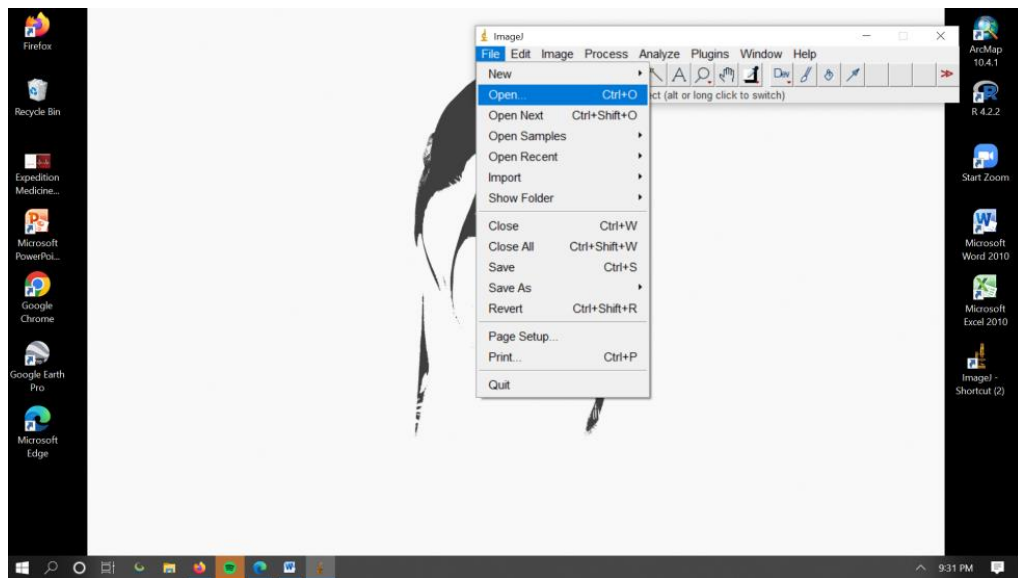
Firefox

Recycle Bin

Expedition Medicine...

Microsoft PowerPoi...

Google Chrome

Google Earth Pro

Microsoft Edge

ImageJ

File Edit Image Process Analyze Plugins Window Help

Dev

ct (alt or long click to switch)

New
Open... Ctrl+O
Open Next Ctrl+Shift+O
Open Samples
Open Recent
Import
Show Folder

Close Ctrl+W
Close All Ctrl+Shift+W
Save Ctrl+S
Save As
Revert Ctrl+Shift+R

Page Setup...
Print... Ctrl+P

Quit

ArcMap 10.4.1

R 4.2.2

Start Zoom

Microsoft Word 2010

Microsoft Excel 2010

ImageJ - Shortcut (2)

9:31 PM